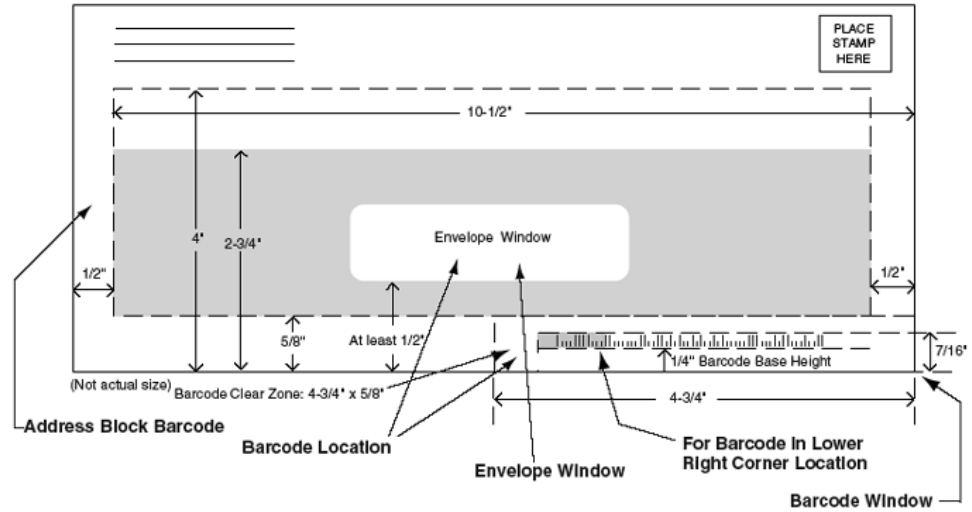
PLACE STAMP HERE

10-1/2"

4"

2-3/4"

Envelope Window

1/2"

1/2"

5/8"

At least 1/2"

1/4" Barcode Base Height

7/16"

(Not actual size) Barcode Clear Zone: 4-3/4" x 5/8"

4-3/4"

Address Block Barcode

Barcode Location

Envelope Window

For Barcode in Lower Right Corner Location

Barcode Window